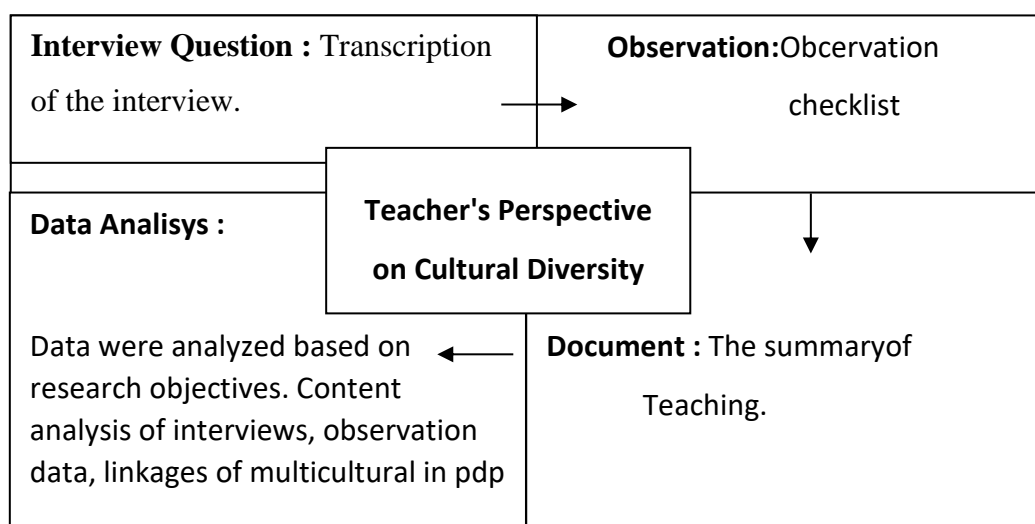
**Interview Question :** Transcription of the interview.

**Observation:**Obcervation checklist

**Teacher's Perspective on Cultural Diversity**

**Data Analisys :**

Data were analyzed based on research objectives. Content analysis of interviews, observation data, linkages of multicultural in pdp

**Document :** The summaryof Teaching.